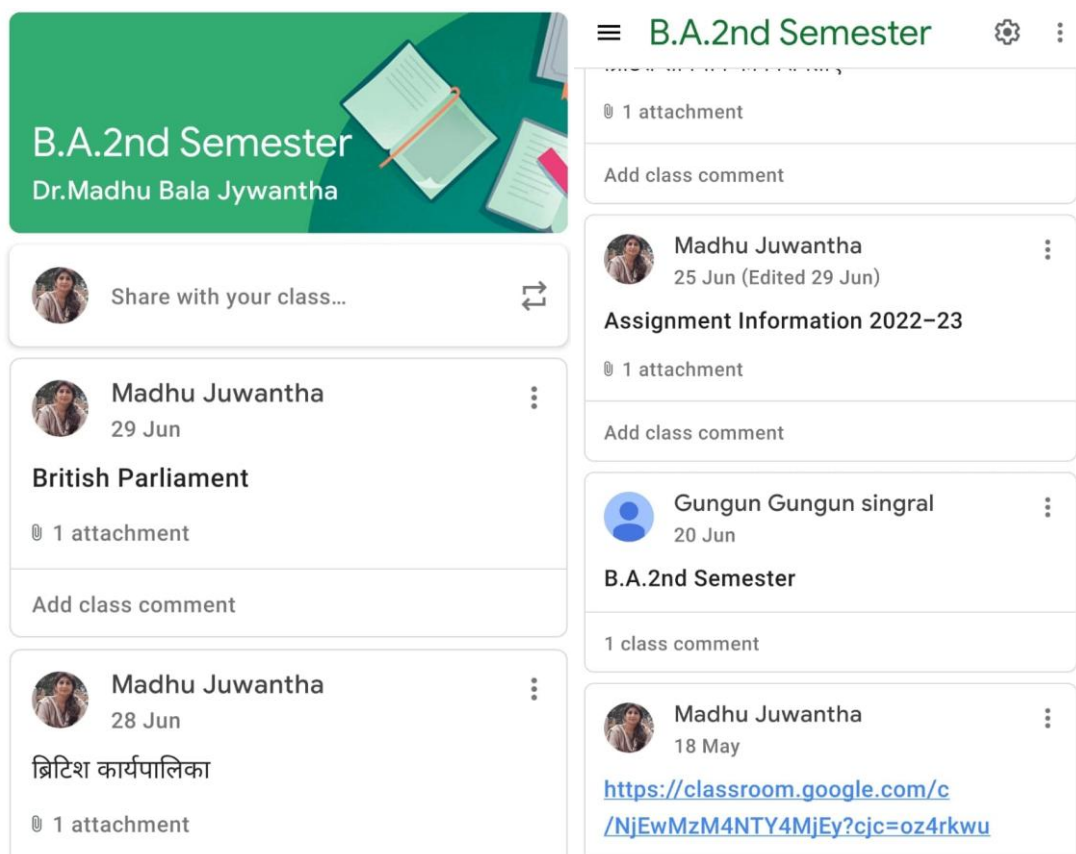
B.A.2nd Semester
Dr.Madhu Bala Jywantha

Share with your class...

Madhu Juwantha
29 Jun
British Parliament
1 attachment
Add class comment

Madhu Juwantha
28 Jun
ब्रिटिश कार्यपालिका
1 attachment

B.A.2nd Semester

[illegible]
1 attachment
Add class comment

Madhu Juwantha
25 Jun (Edited 29 Jun)
Assignment Information 2022–23
1 attachment
Add class comment

Gungun Gungun singral
20 Jun
B.A.2nd Semester
1 class comment

Madhu Juwantha
18 May
https://classroom.google.com/c/NjEwMzM4NTY4MjEy?cjc=oz4rkwu